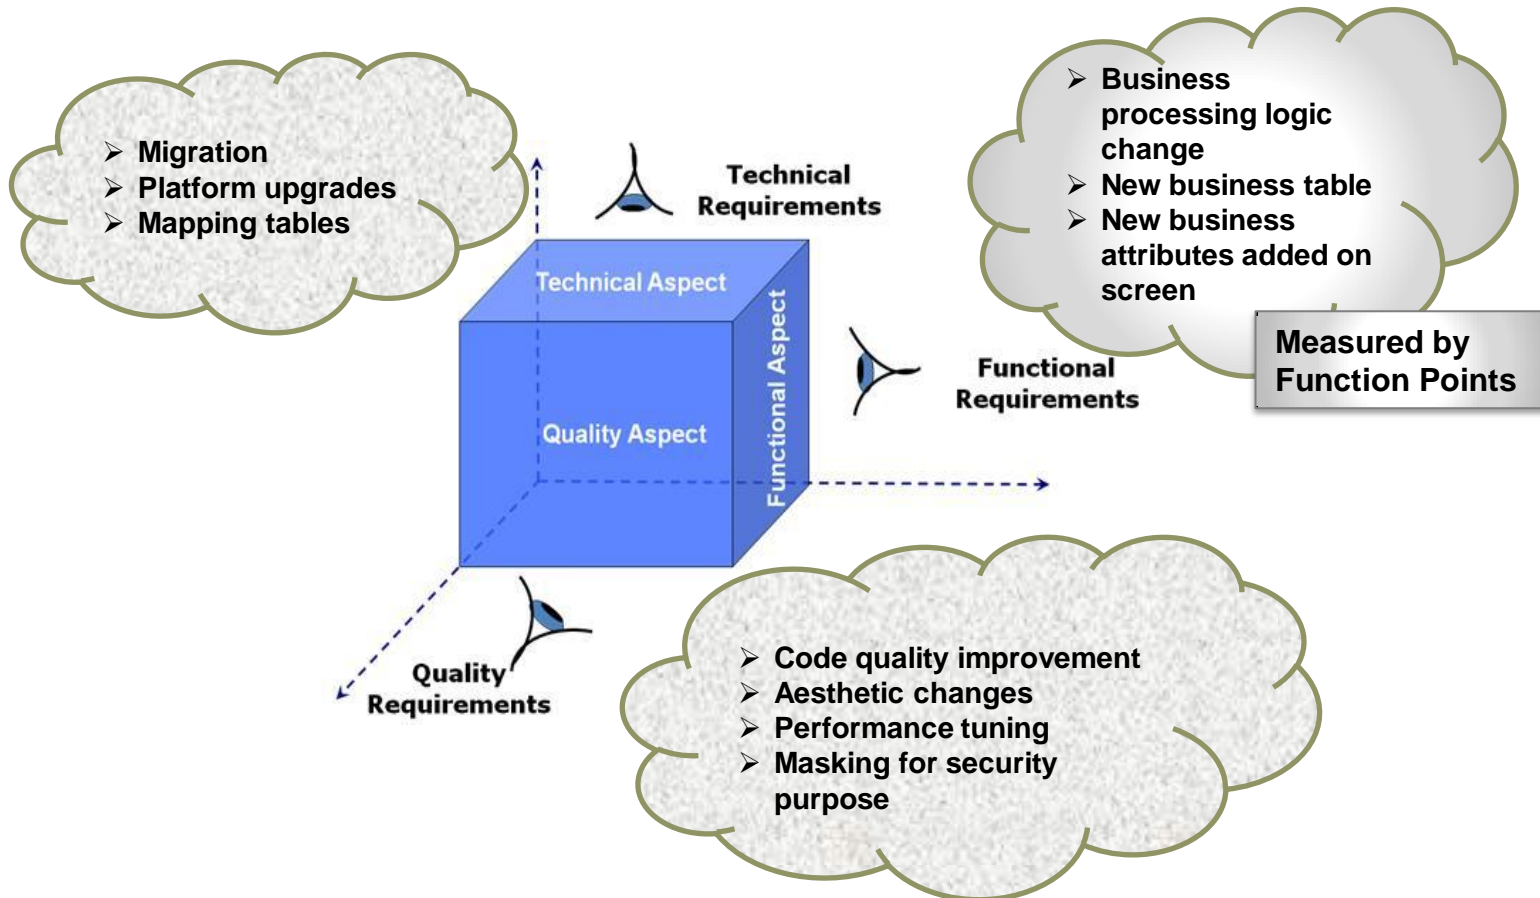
➢ Migration
➢ Platform upgrades
➢ Mapping tables

Technical Requirements

➢ Business processing logic change
➢ New business table
➢ New business attributes added on screen

Measured by Function Points

Technical Aspect

Functional Aspect

Quality Aspect

Functional Requirements

Quality Requirements

➢ Code quality improvement
➢ Aesthetic changes
➢ Performance tuning
➢ Masking for security purpose